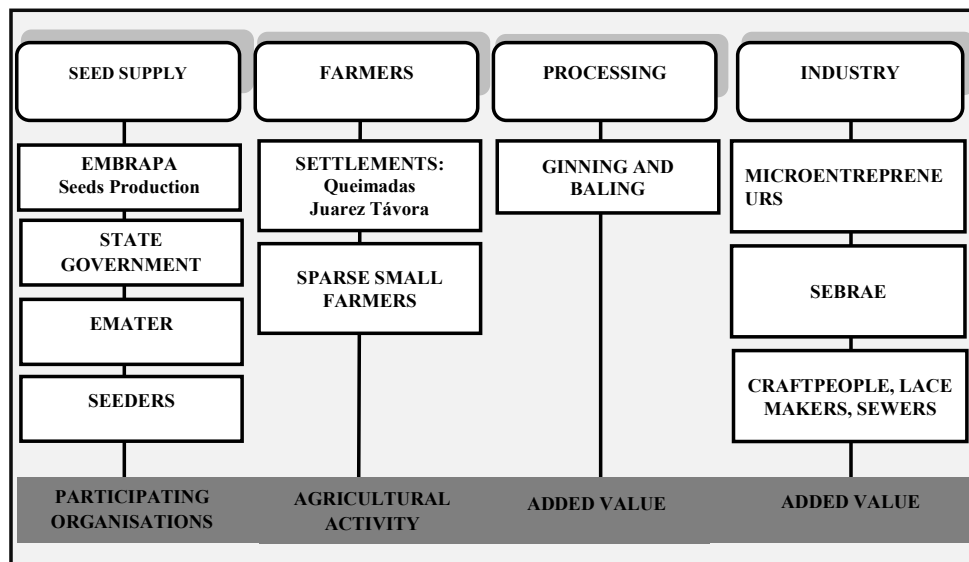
SEED SUPPLY

EMBRAPA
Seeds Production

STATE GOVERNMENT

EMATER

SEEDERS

PARTICIPATING ORGANISATIONS

FARMERS

SETTLEMENTS:
Queimadas
Juarez Távora

SPARSE SMALL FARMERS

AGRICULTURAL ACTIVITY

PROCESSING

GINNING AND BALING

ADDED VALUE

INDUSTRY

MICROENTREPRENE URS

SEBRAE

CRAFTPEOPLE, LACE MAKERS, SEWERS

ADDED VALUE